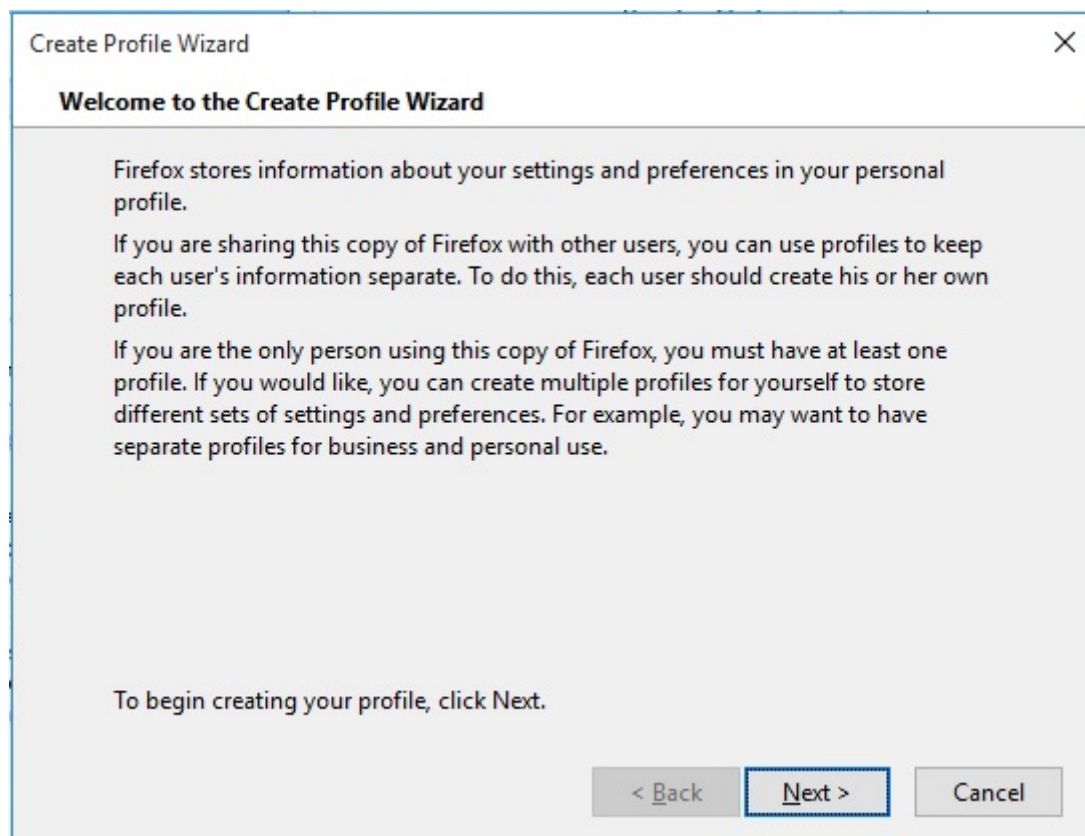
Create Profile Wizard

×

Welcome to the Create Profile Wizard

Firefox stores information about your settings and preferences in your personal profile.

If you are sharing this copy of Firefox with other users, you can use profiles to keep each user's information separate. To do this, each user should create his or her own profile.

If you are the only person using this copy of Firefox, you must have at least one profile. If you would like, you can create multiple profiles for yourself to store different sets of settings and preferences. For example, you may want to have separate profiles for business and personal use.

To begin creating your profile, click Next.

< Back

Next >

Cancel